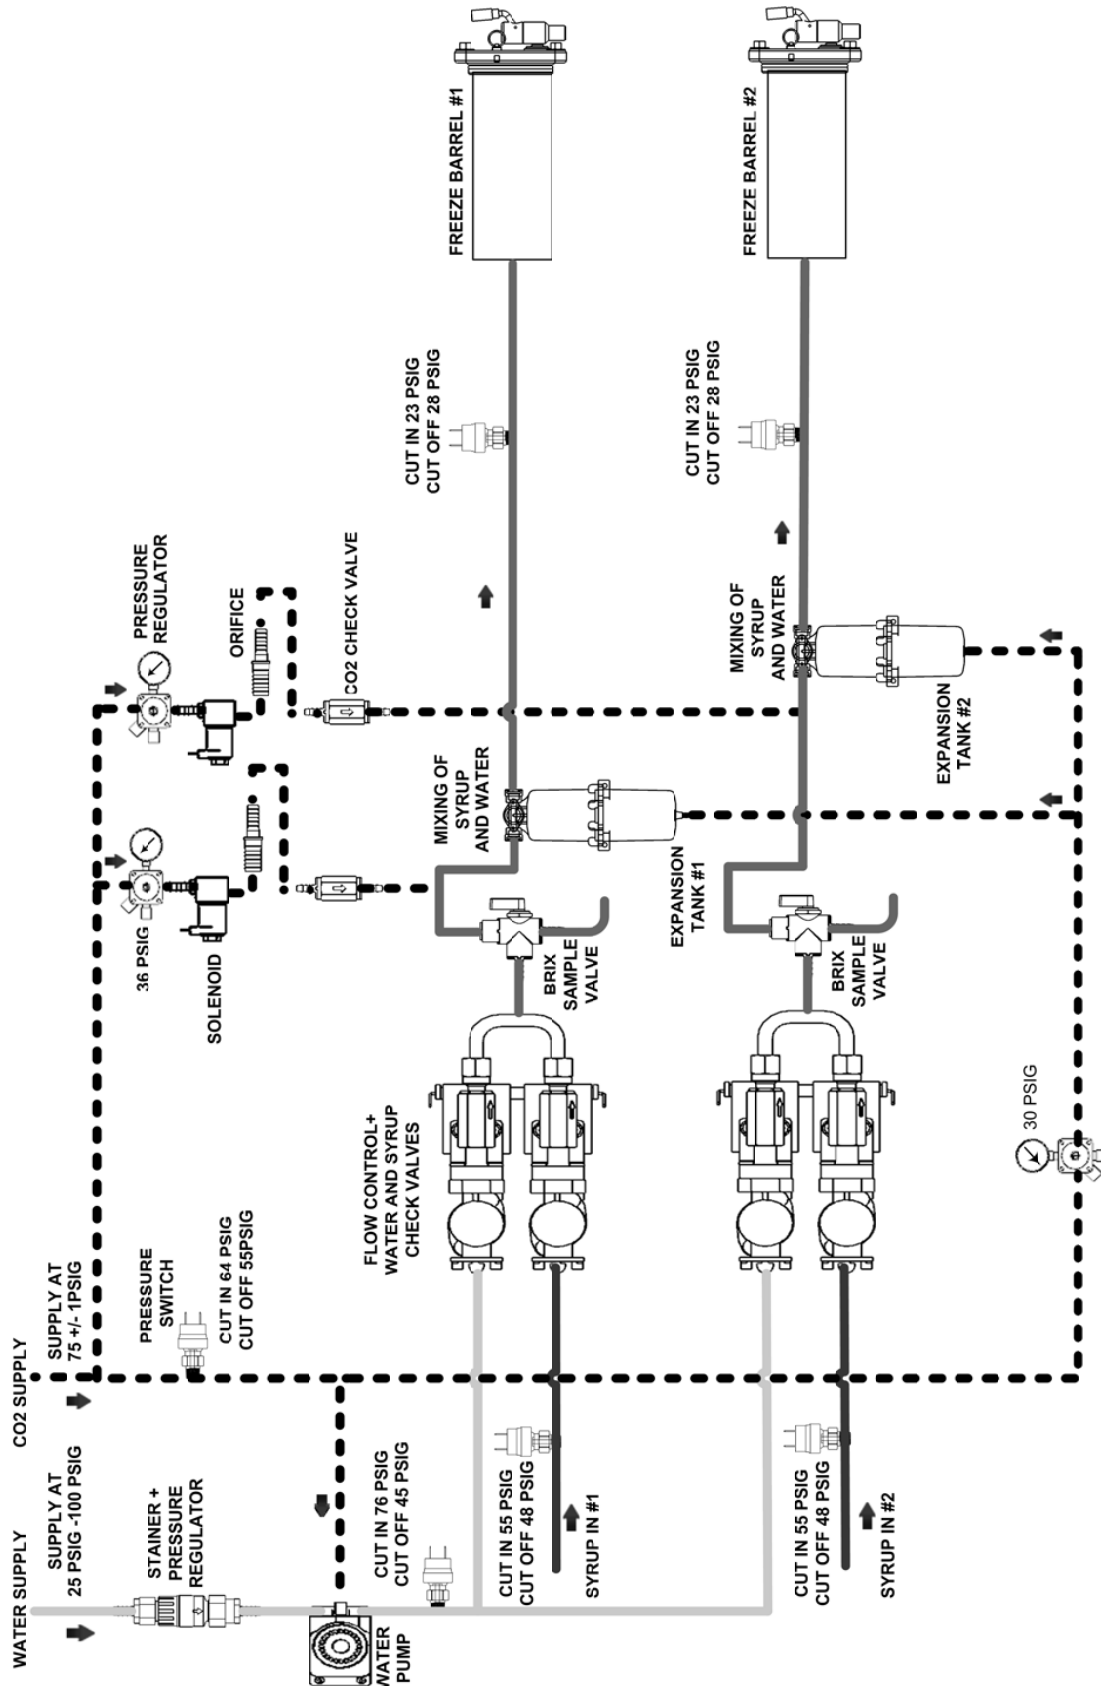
FREEZE BARREL #1

FREEZE BARREL #2

CUT IN 23 PSIG
CUT OFF 28 PSIG

CUT IN 23 PSIG
CUT OFF 28 PSIG

PRESSURE REGULATOR

ORIFICE

CO2 CHECK VALVE

MIXING OF SYRUP AND WATER

EXPANSION TANK #2

MIXING OF SYRUP AND WATER

EXPANSION TANK #1

36 PSIG

SOLENOID

BRIX SAMPLE VALVE

BRIX SAMPLE VALVE

30 PSIG

FLOW CONTROL+ WATER AND SYRUP CHECK VALVES

CO2 SUPPLY

SUPPLY AT 75 +/- 1PSIG

PRESSURE SWITCH

CUT IN 64 PSIG
CUT OFF 55PSIG

WATER SUPPLY

SUPPLY AT 25 PSIG -100 PSIG

STAINER + PRESSURE REGULATOR

WATER PUMP

CUT IN 76 PSIG
CUT OFF 45 PSIG

CUT IN 55 PSIG
CUT OFF 48 PSIG

SYRUP IN #1

CUT IN 55 PSIG
CUT OFF 48 PSIG

SYRUP IN #2